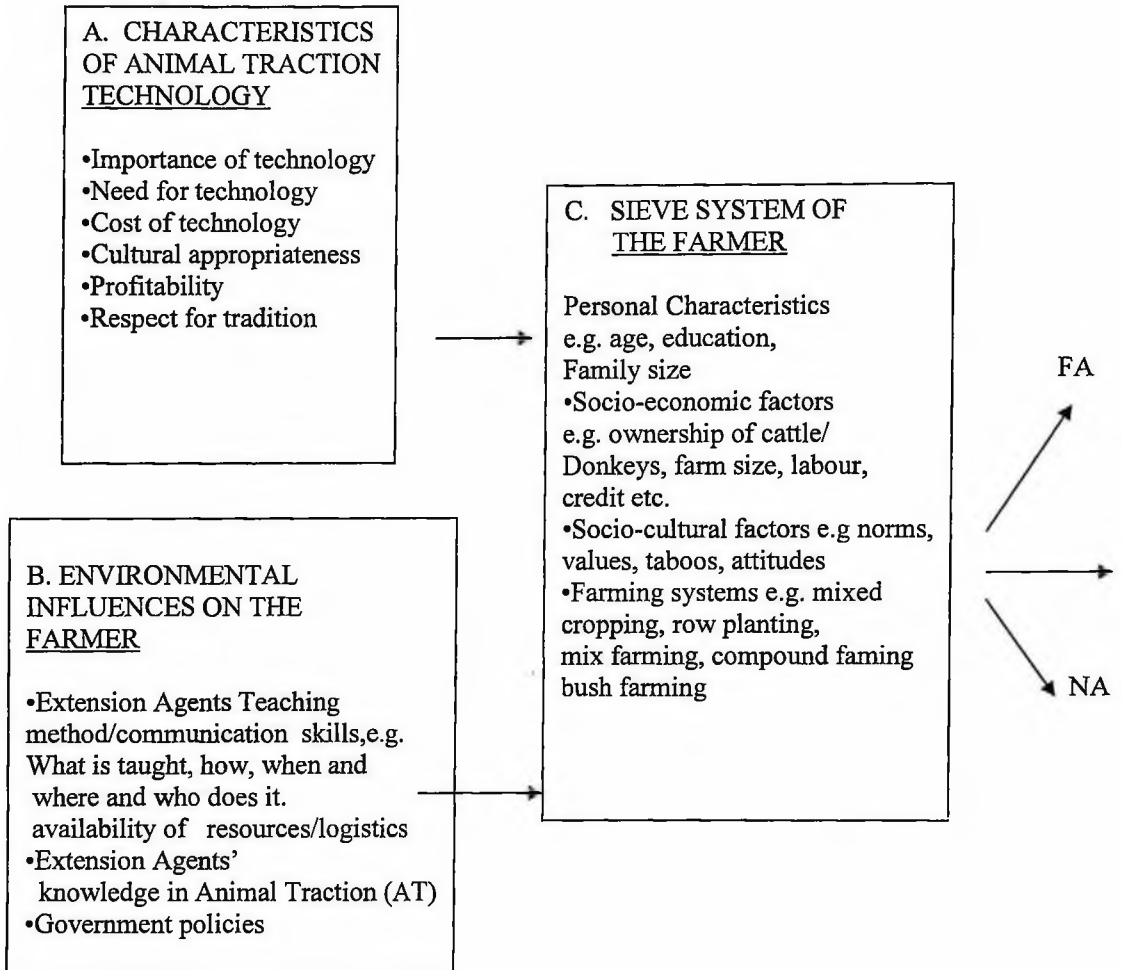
A. CHARACTERISTICS OF ANIMAL TRACTION TECHNOLOGY

•Importance of technology
•Need for technology
•Cost of technology
•Cultural appropriateness
•Profitability
•Respect for tradition

C. SIEVE SYSTEM OF THE FARMER

Personal Characteristics e.g. age, education, Family size
•Socio-economic factors e.g. ownership of cattle/ Donkeys, farm size, labour, credit etc.
•Socio-cultural factors e.g norms, values, taboos, attitudes
•Farming systems e.g. mixed cropping, row planting, mix farming, compound faming bush farming

FA

NA

B. ENVIRONMENTAL INFLUENCES ON THE FARMER

•Extension Agents Teaching method/communication skills,e.g. What is taught, how, when and where and who does it. availability of resources/logistics
•Extension Agents' knowledge in Animal Traction (AT)
•Government policies